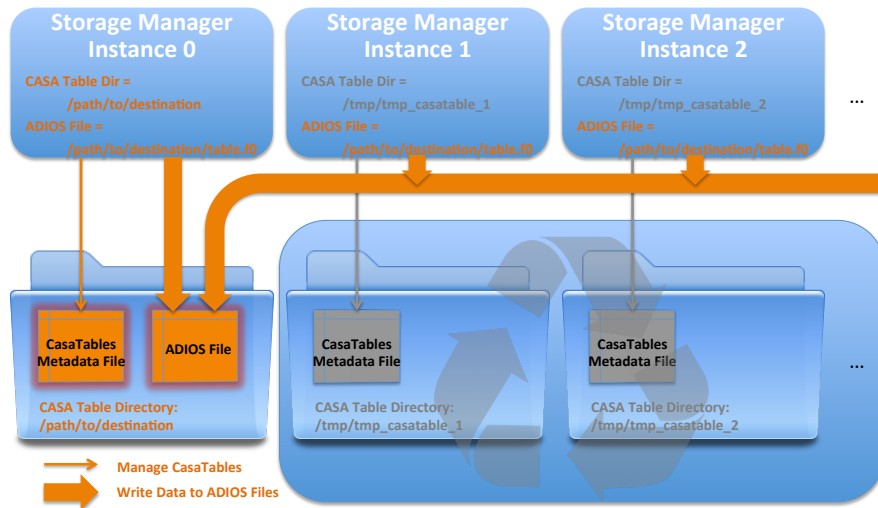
Storage Manager Instance 0

CASA Table Dir = /path/to/destination
ADIOS File = /path/to/destination/table.f0

Storage Manager Instance 1

CASA Table Dir = /tmp/tmp_casatable_1
ADIOS File = /path/to/destination/table.f0

Storage Manager Instance 2

CASA Table Dir = /tmp/tmp_casatable_2
ADIOS File = /path/to/destination/table.f0

...

CasaTables Metadata File

ADIOS File

CASA Table Directory: /path/to/destination

CasaTables Metadata File

CASA Table Directory: /tmp/tmp_casatable_1

CasaTables Metadata File

CASA Table Directory: /tmp/tmp_casatable_2

...

Manage CasaTables

Write Data to ADIOS Files